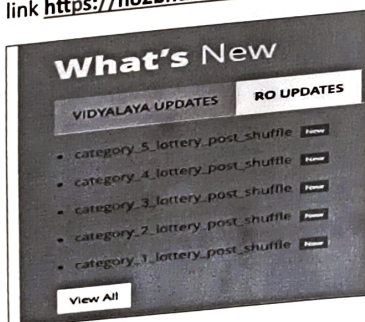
link https://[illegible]

What's New

VIDYALAYA UPDATES

RO UPDATES

- category_5_lottery_post_shuffle New
- category_4_lottery_post_shuffle New
- category_3_lottery_post_shuffle New
- category_2_lottery_post_shuffle New
- category_1_lottery_post_shuffle New

View All